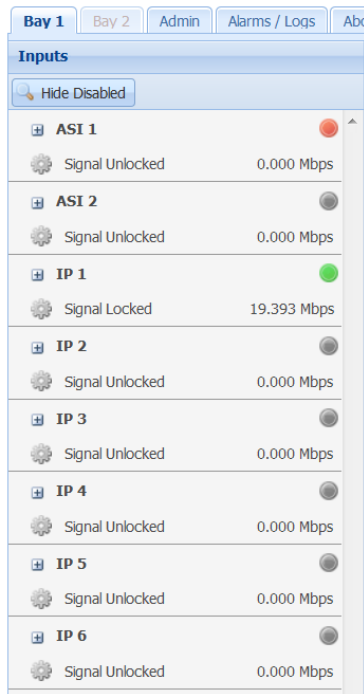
Bay 1 | Bay 2 | Admin | Alarms / Logs | Abo

Inputs

Hide Disabled

ASI 1
Signal Unlocked 0.000 Mbps

ASI 2
Signal Unlocked 0.000 Mbps

IP 1
Signal Locked 19.393 Mbps

IP 2
Signal Unlocked 0.000 Mbps

IP 3
Signal Unlocked 0.000 Mbps

IP 4
Signal Unlocked 0.000 Mbps

IP 5
Signal Unlocked 0.000 Mbps

IP 6
Signal Unlocked 0.000 Mbps